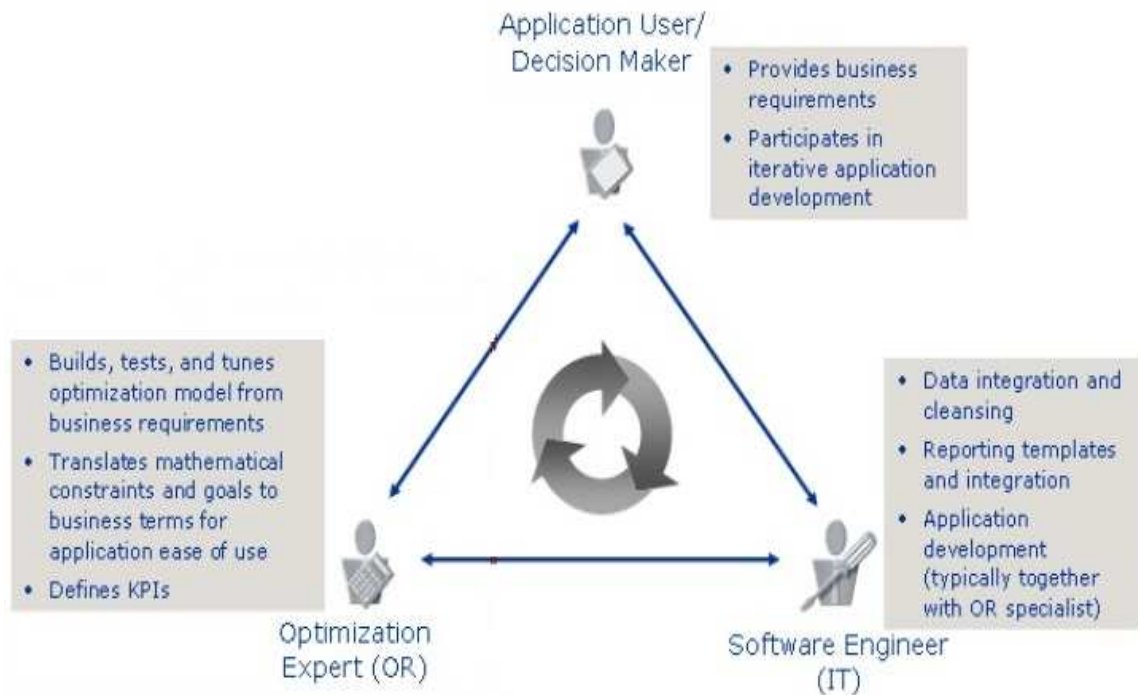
Application User/ Decision Maker

- Provides business requirements
- Participates in iterative application development

- Builds, tests, and tunes optimization model from business requirements
- Translates mathematical constraints and goals to business terms for application ease of use
- Defines KPIs

Optimization Expert (OR)

- Data integration and cleansing
- Reporting templates and integration
- Application development (typically together with OR specialist)

Software Engineer (IT)